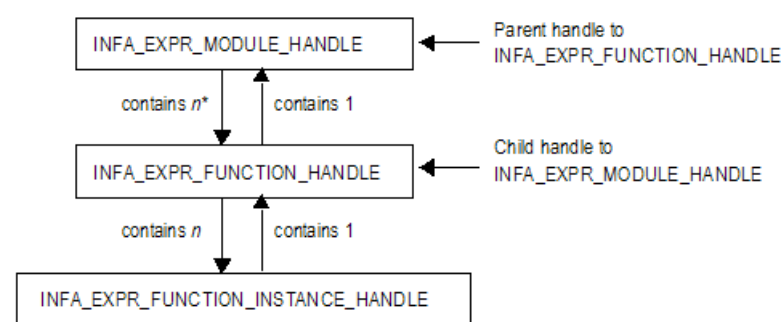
INFA_EXPR_MODULE_HANDLE

Parent handle to INFA_EXPR_FUNCTION_HANDLE

contains n*

contains 1

INFA_EXPR_FUNCTION_HANDLE

Child handle to INFA_EXPR_MODULE_HANDLE

contains n

contains 1

INFA_EXPR_FUNCTION_INSTANCE_HANDLE